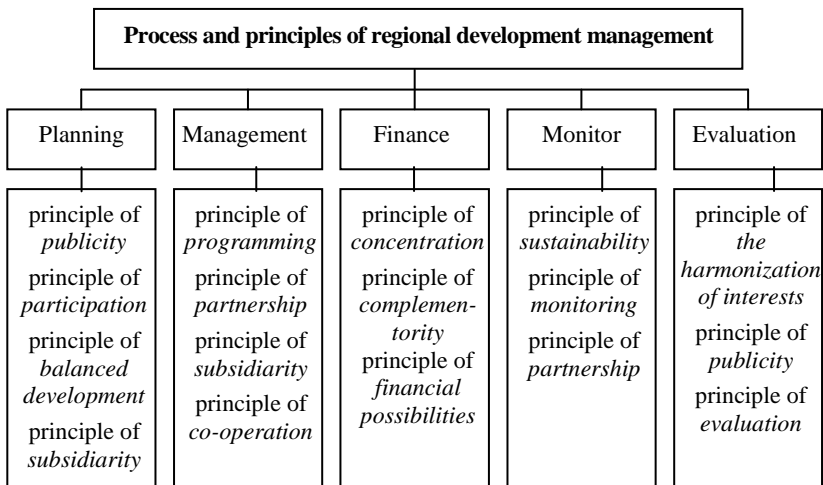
**Process and principles of regional development management**

Planning

Management

Finance

Monitor

Evaluation

principle of *publicity*
principle of *participation*
principle of *balanced development*
principle of *subsidiarity*

principle of *programming*
principle of *partnership*
principle of *subsidiarity*
principle of *co-operation*

principle of *concentration*
principle of *complementority*
principle of *financial possibilities*

principle of *sustainability*
principle of *monitoring*
principle of *partnership*

principle of *the harmonization of interests*
principle of *publicity*
principle of *evaluation*